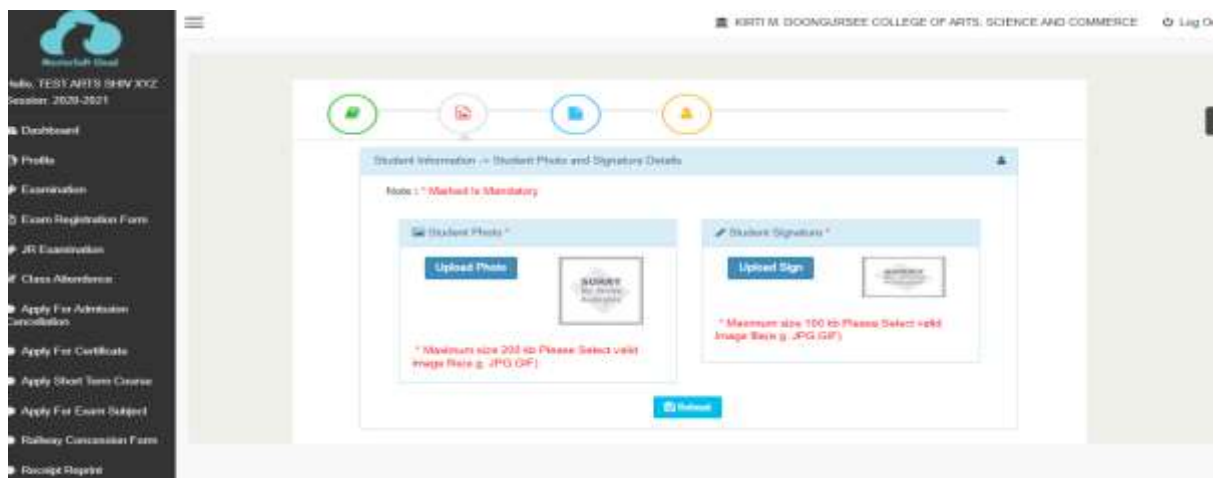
MasterSoft Cloud

Hello, TEST ARTS SHIV XYZ
Session: 2020-2021

Dashboard
Profile
Examination
Exam Registration Form
JR Examination
Class Attendance
Apply For Admission Cancellation
Apply For Certificate
Apply Short Term Course
Apply For Exam Subject
Railway Concession Form
Receipt Reprint

KIRTI M. DOONGURSEE COLLEGE OF ARTS, SCIENCE AND COMMERCE
Log O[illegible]

Student Information -> Student Photo and Signature Details

Note : * Marked Is Mandatory

Student Photo *
Upload Photo
SORRY No Image Available
* Maximum size 200 kb Please Select valid Image file(e.g. JPG GIF)

Student Signature *
Upload Sign
SORRY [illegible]
* Maximum size 100 kb Please Select valid Image file(e.g. JPG GIF)

Submit